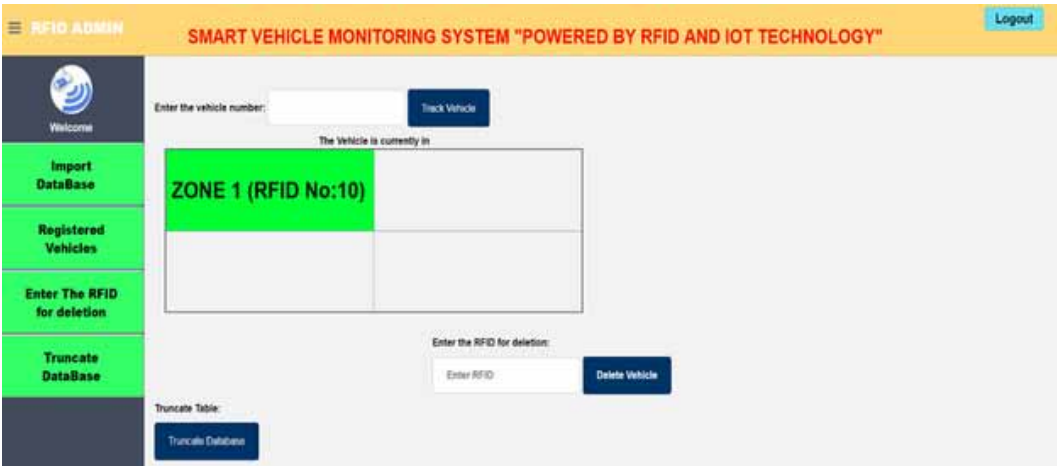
≡ RFID ADMIN

SMART VEHICLE MONITORING SYSTEM "POWERED BY RFID AND IOT TECHNOLOGY"

Logout

Welcome

Import DataBase

Registered Vehicles

Enter The RFID for deletion

Truncate DataBase

Enter the vehicle number:

Track Vehicle

The Vehicle is currently in

| ZONE 1 (RFID No:10) | |
|---|---|
| | |

Enter the RFID for deletion:

Enter RFID

Delete Vehicle

Truncate Table:

Truncate Database